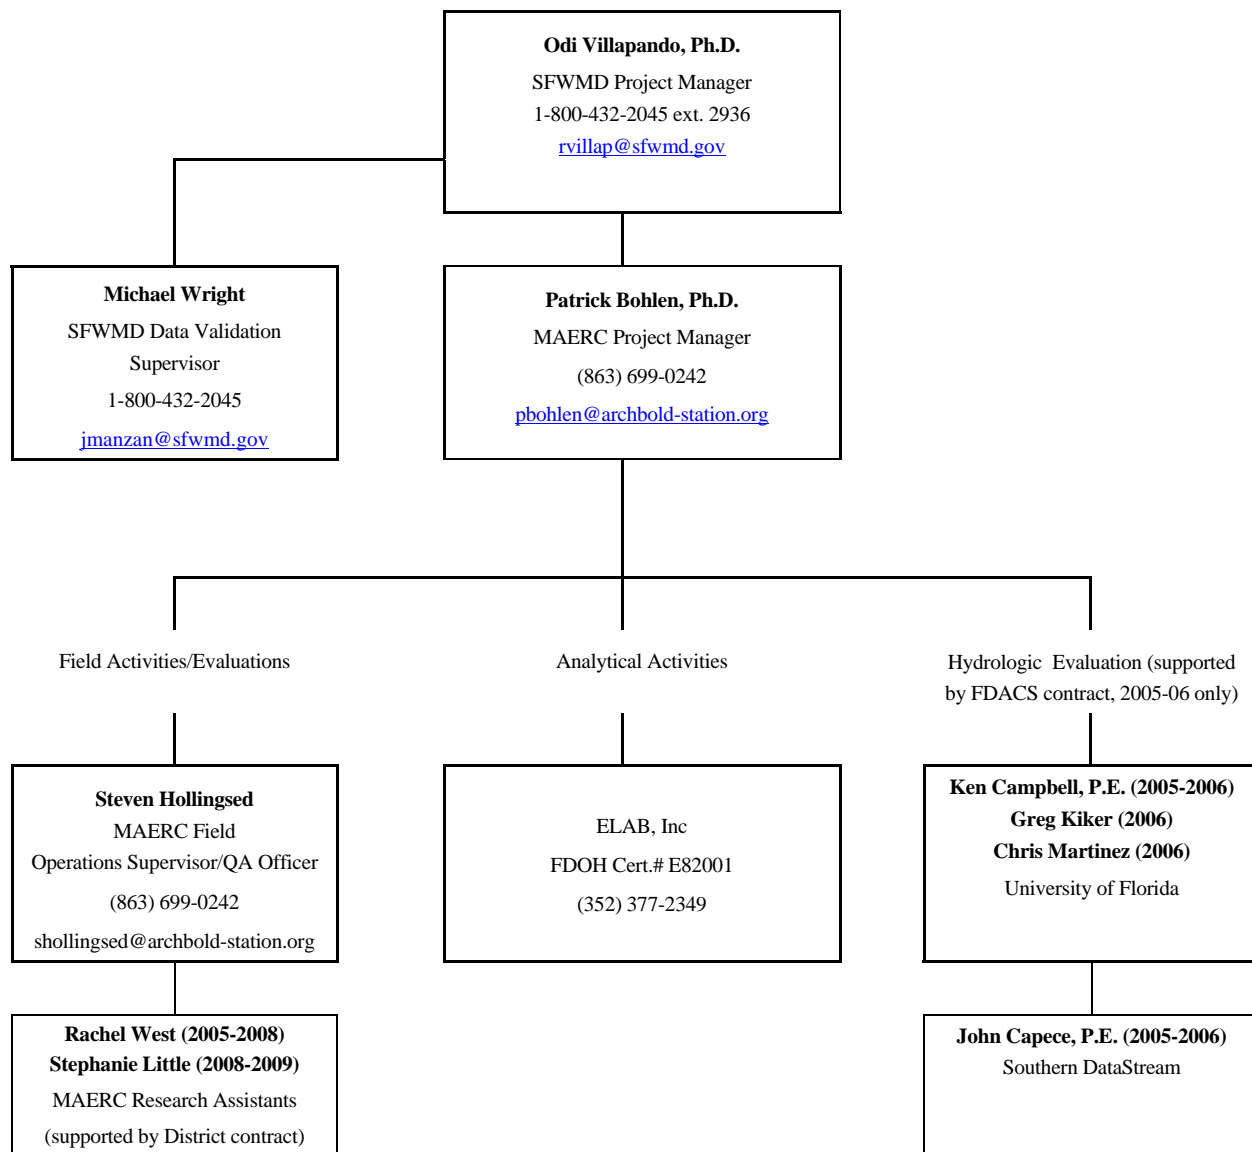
**Odi Villapando, Ph.D.**
SFWMD Project Manager
1-800-432-2045 ext. 2936
rvillap@sfwmd.gov

**Michael Wright**
SFWMD Data Validation Supervisor
1-800-432-2045
jmanzan@sfwmd.gov

**Patrick Bohlen, Ph.D.**
MAERC Project Manager
(863) 699-0242
pbohlen@archbold-station.org

Field Activities/Evaluations

Analytical Activities

Hydrologic Evaluation (supported by FDACS contract, 2005-06 only)

**Steven Hollingsed**
MAERC Field Operations Supervisor/QA Officer
(863) 699-0242
shollingsed@archbold-station.org

ELAB, Inc
FDOH Cert.# E82001
(352) 377-2349

**Ken Campbell, P.E. (2005-2006)**
**Greg Kiker (2006)**
**Chris Martinez (2006)**
University of Florida

**Rachel West (2005-2008)**
**Stephanie Little (2008-2009)**
MAERC Research Assistants
(supported by District contract)

**John Capece, P.E. (2005-2006)**
Southern DataStream